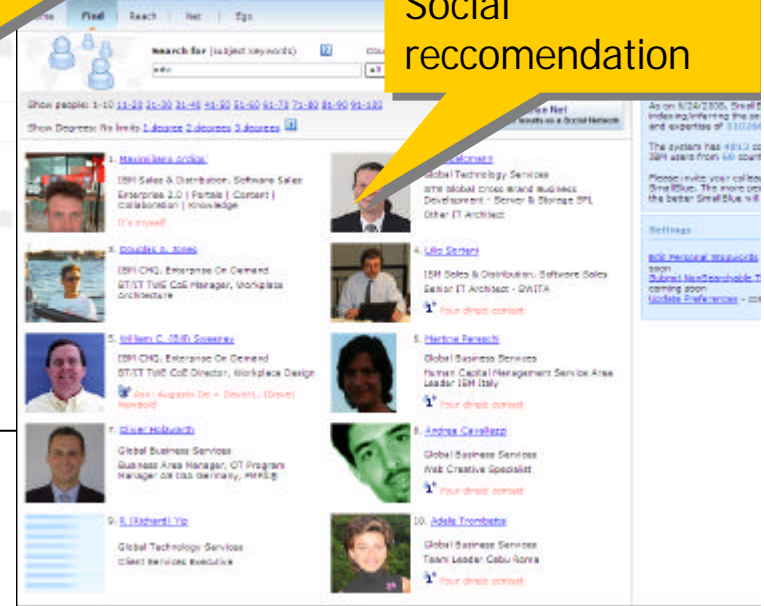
Social reccomendation

ome Find Reach Net Ego

Search for (subject keywords)
edu

Show people: 1-10 11-20 21-30 31-40 41-50 51-60 61-70 71-80 81-90 91-100
Show Degrees: No limits 1 degree 2 degrees 3 degrees

1. Massimiliano Ardice
IBM Sales & Distribution, Software Sales
Enterprise 2.0 | Portals | Content | Collaboration | Knowledge
It's myself

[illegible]
Global Technology Services
GTS global cross brand business Development - Server & Storage SPL
Other IT Architect

3. Douglas A. Jones
IBM CHQ, Enterprise On Demand
BT/IT TWE CoE Manager, Workplace Architecture

4. Lilio Sertani
IBM Sales & Distribution, Software Sales
Senior IT Architect - SWITA
Your direct contact

5. William C. (Bill) Sweeney
IBM CHQ, Enterprise On Demand
BT/IT TWE CoE Director, Workplace Design
Ask: Augusto De + David L. (Dave) Newbold

6. Martina Paraschi
Global Business Services
Human Capital Management Service Area Leader IBM Italy
Your direct contact

7. Oliver Hobusch
Global Business Services
Business Area Manager, OT Program Manager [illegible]
Your direct contact

8. Andrea Cavallaro
Global Business Services
Web Creative Specialist
Your direct contact

9. R (Richard) Yip
Global Technology Services
Client Services Executive

10. Adele Trombetta
Global Business Services
Team Leader Cebu Rome
Your direct contact

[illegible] Net
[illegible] results as a Social Network

As on 6/24/2008, SmallB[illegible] indexing/inferring the s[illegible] and expertise of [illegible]
The system has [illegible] IBM users from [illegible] count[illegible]
Please invite your colleag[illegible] SmallBlue. The more pe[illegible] the better SmallBlue will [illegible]

Settings
Edit Personal Keywords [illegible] soon
Submit NonSearchable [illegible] coming soon
Update Preferences - co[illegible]